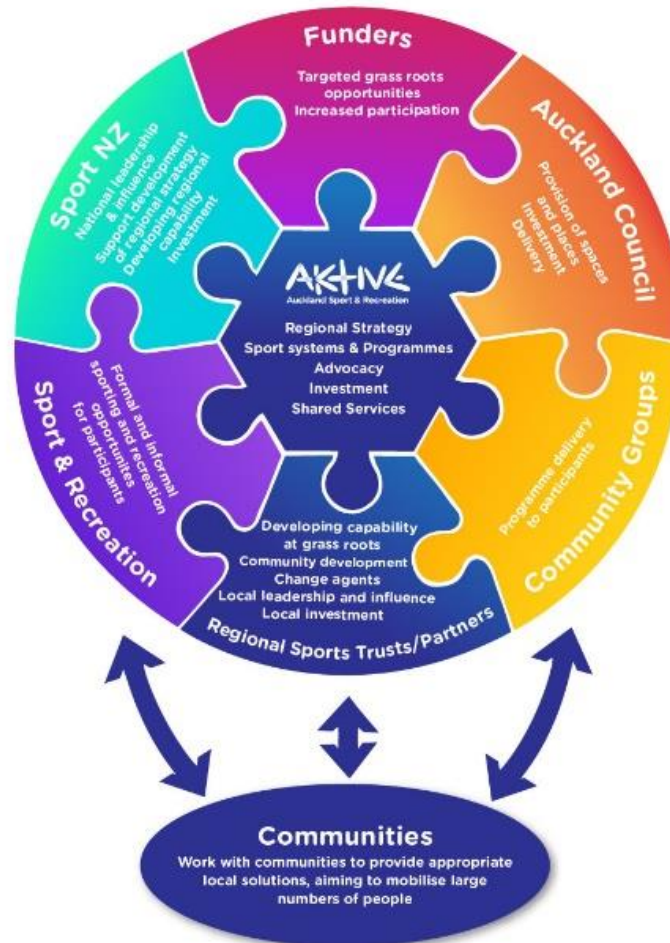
Funders

Targeted grass roots opportunities
Increased participation

Auckland Council

Provision of spaces and places
Investment
Delivery

Sport NZ

National leadership & influence
Support development of regional strategy
Developing regional capability
Investment

AKTIVE
Auckland Sport & Recreation

Regional Strategy
Sport systems & Programmes
Advocacy
Investment
Shared Services

Sport & Recreation

Formal and informal sporting and recreation opportunites for participants

Community Groups

Programme delivery to participants

Developing capability at grass roots
Community development
Change agents
Local leadership and influence
Local investment

Regional Sports Trusts/Partners

Communities

Work with communities to provide appropriate local solutions, aiming to mobilise large numbers of people